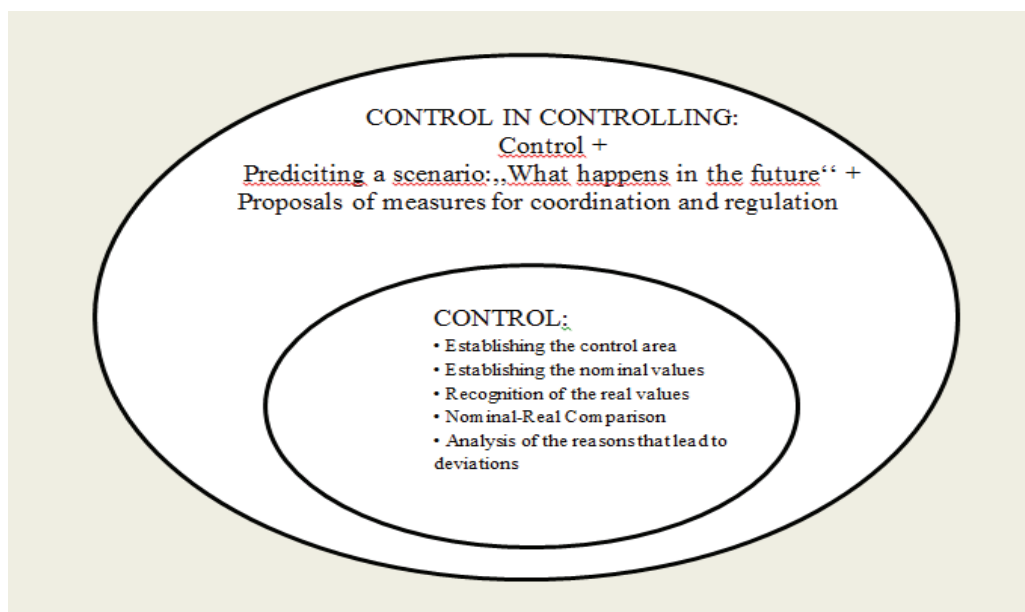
CONTROL IN CONTROLLING:
Control +
Prediciting a scenario:„What happens in the future'' +
Proposals of measures for coordination and regulation

CONTROL:
• Establishing the control area
• Establishing the nominal values
• Recognition of the real values
• Nominal-Real Comparison
• Analysis of the reasons that lead to deviations